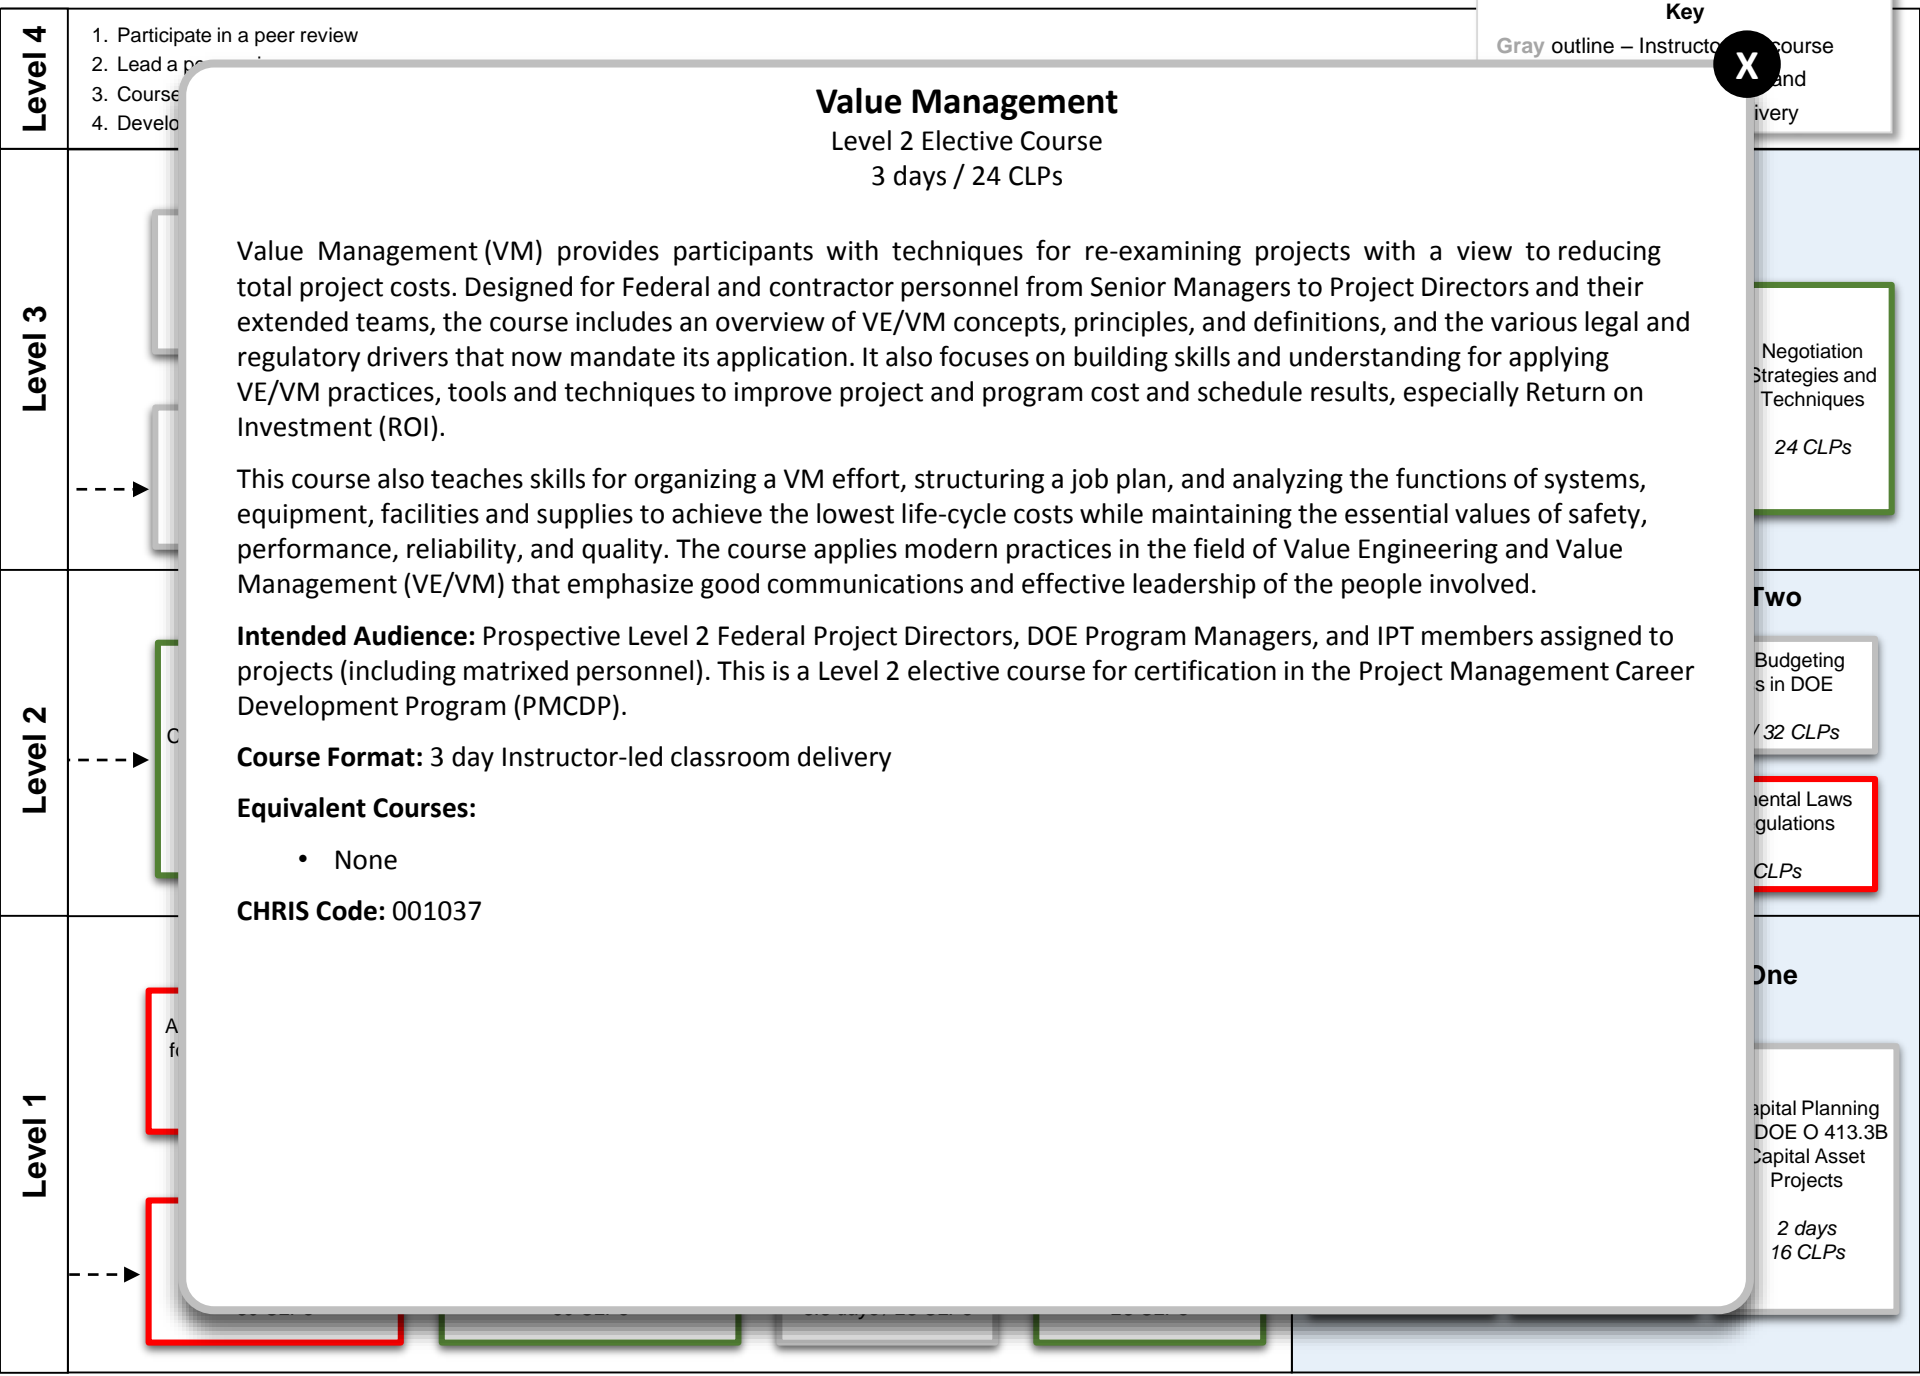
Level 4

1. Participate in a peer review
2. Lead a p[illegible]
3. Course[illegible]
4. Develo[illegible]

Key
Gray outline – Instructo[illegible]course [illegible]and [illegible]ivery

X

Value Management
Level 2 Elective Course
3 days / 24 CLPs

Value Management (VM) provides participants with techniques for re-examining projects with a view to reducing total project costs. Designed for Federal and contractor personnel from Senior Managers to Project Directors and their extended teams, the course includes an overview of VE/VM concepts, principles, and definitions, and the various legal and regulatory drivers that now mandate its application. It also focuses on building skills and understanding for applying VE/VM practices, tools and techniques to improve project and program cost and schedule results, especially Return on Investment (ROI).

This course also teaches skills for organizing a VM effort, structuring a job plan, and analyzing the functions of systems, equipment, facilities and supplies to achieve the lowest life-cycle costs while maintaining the essential values of safety, performance, reliability, and quality. The course applies modern practices in the field of Value Engineering and Value Management (VE/VM) that emphasize good communications and effective leadership of the people involved.

Intended Audience: Prospective Level 2 Federal Project Directors, DOE Program Managers, and IPT members assigned to projects (including matrixed personnel). This is a Level 2 elective course for certification in the Project Management Career Development Program (PMCDP).

Course Format: 3 day Instructor-led classroom delivery

Equivalent Courses:

• None

CHRIS Code: 001037

Level 3

Negotiation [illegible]trategies and Techniques

24 CLPs

Level 2

C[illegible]

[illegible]Two

Budgeting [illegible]s in DOE

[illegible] 32 CLPs

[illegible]ental Laws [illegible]gulations

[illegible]CLPs

Level 1

A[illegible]
f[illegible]

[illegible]One

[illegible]apital Planning DOE O 413.3B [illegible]apital Asset Projects

2 days
16 CLPs